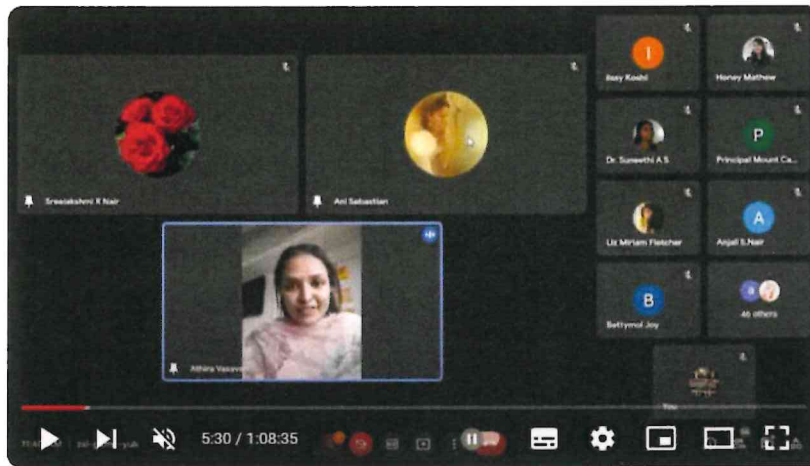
I

Itssy Koshi

Honey Mathew

Sreelakshmi K Nair

Ani Sebastian

Dr. Suneethi A S

P

Principal Mount Ca...

Liz Miriam Fletcher

A

Anjali S.Nair

B

Bettymol Joy

46 others

Athira Vasav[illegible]

You

5:30 / 1:08:35